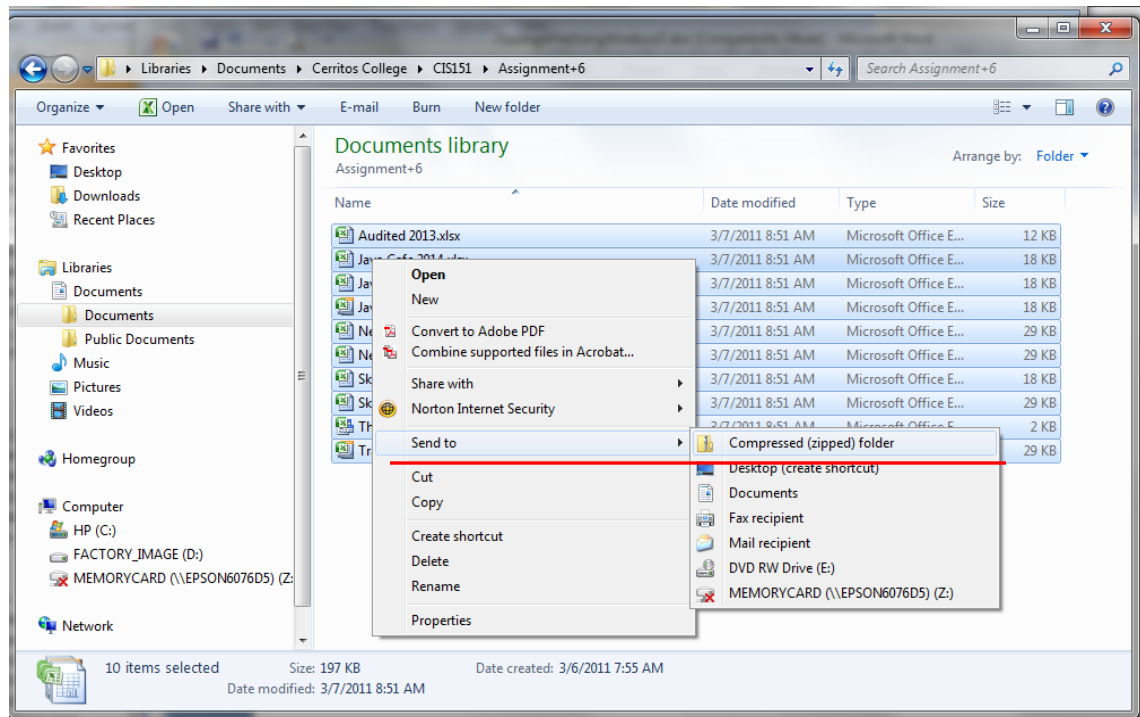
Libraries ▸ Documents ▸ Cerritos College ▸ CIS151 ▸ Assignment+6

Search Assignment+6

Organize ▾ Open Share with ▾ E-mail Burn New folder

Favorites
Desktop
Downloads
Recent Places

Libraries
Documents
Documents
Public Documents
Music
Pictures
Videos

Homegroup

Computer
HP (C:)
FACTORY_IMAGE (D:)
MEMORYCARD (\\EPSON6076D5) (Z:)

Network

Documents library
Assignment+6

Arrange by: Folder ▾

| Name | Date modified | Type | Size |
|---|---|---|---|
| Audited 2013.xlsx | 3/7/2011 8:51 AM | Microsoft Office E... | 12 KB |
| Java Cafe 2014.xlsx | 3/7/2011 8:51 AM | Microsoft Office E... | 18 KB |
| Ja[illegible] | 3/7/2011 8:51 AM | Microsoft Office E... | 18 KB |
| Ja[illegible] | 3/7/2011 8:51 AM | Microsoft Office E... | 18 KB |
| Ne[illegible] | 3/7/2011 8:51 AM | Microsoft Office E... | 29 KB |
| Ne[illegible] | 3/7/2011 8:51 AM | Microsoft Office E... | 29 KB |
| Sk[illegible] | 3/7/2011 8:51 AM | Microsoft Office E... | 18 KB |
| Sk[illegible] | 3/7/2011 8:51 AM | Microsoft Office E... | 29 KB |
| Th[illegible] | 3/7/2011 8:51 AM | Microsoft Office E... | 2 KB |
| Tr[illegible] | | | 29 KB |

Open
New
Convert to Adobe PDF
Combine supported files in Acrobat...
Share with
Norton Internet Security
Send to
Cut
Copy
Create shortcut
Delete
Rename
Properties

Compressed (zipped) folder
Desktop (create shortcut)
Documents
Fax recipient
Mail recipient
DVD RW Drive (E:)
MEMORYCARD (\\EPSON6076D5) (Z:)

10 items selected Size: 197 KB Date created: 3/6/2011 7:55 AM
Date modified: 3/7/2011 8:51 AM